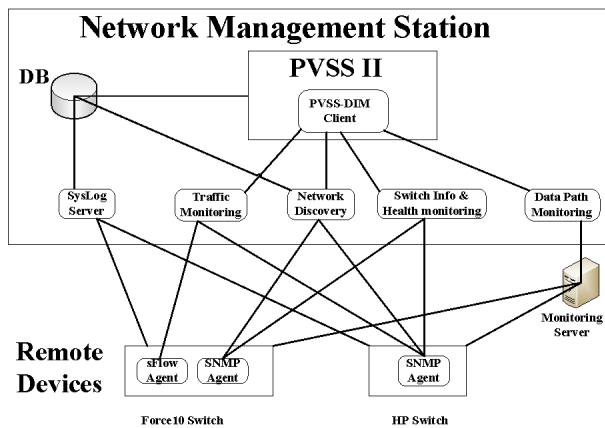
Network Management Station

DB

PVSS II

PVSS-DIM Client

SysLog Server

Traffic Monitoring

Network Discovery

Switch Info & Health monitoring

Data Path Monitoring

Monitoring Server

Remote Devices

sFlow Agent

SNMP Agent

SNMP Agent

Force10 Switch

HP Switch